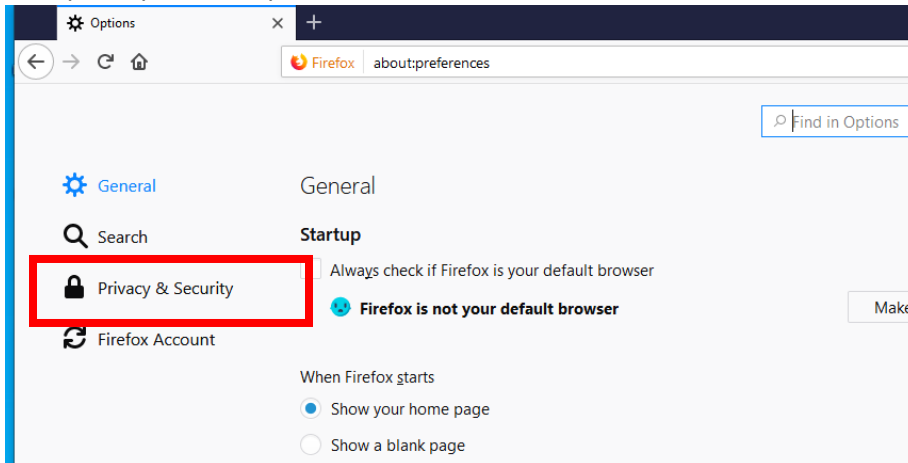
Options

Firefox about:preferences

Find in Options

General

Search

Privacy & Security

Firefox Account

General

Startup

Always check if Firefox is your default browser

Firefox is not your default browser

Make

When Firefox starts

Show your home page

Show a blank page